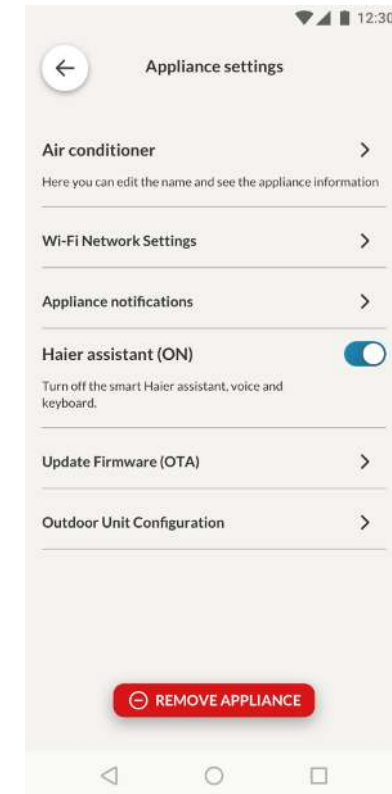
12:30

Appliance settings

Air conditioner

Here you can edit the name and see the appliance information

Wi-Fi Network Settings

Appliance notifications

Haier assistant (ON)

Turn off the smart Haier assistant, voice and keyboard.

Update Firmware (OTA)

Outdoor Unit Configuration

REMOVE APPLIANCE